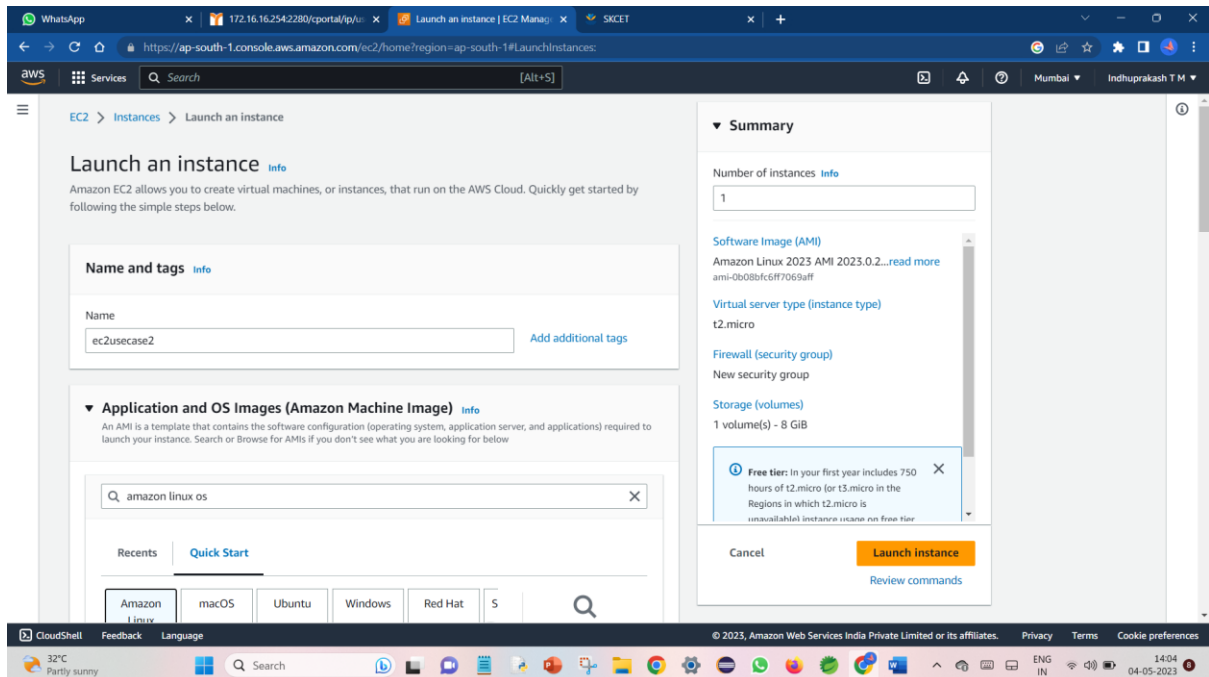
WhatsApp | 172.16.16.254:2280/cportal/ip/u | Launch an instance | EC2 Manag | SKCET

https://ap-south-1.console.aws.amazon.com/ec2/home?region=ap-south-1#LaunchInstances:

aws Services Search [Alt+S] Mumbai ▼ Indhuprakash T M ▼

EC2 > Instances > Launch an instance

Launch an instance Info

Amazon EC2 allows you to create virtual machines, or instances, that run on the AWS Cloud. Quickly get started by following the simple steps below.

Name and tags Info

Name

ec2usecase2

Add additional tags

▼ Application and OS Images (Amazon Machine Image) Info

An AMI is a template that contains the software configuration (operating system, application server, and applications) required to launch your instance. Search or Browse for AMIs if you don't see what you are looking for below

amazon linux os

Recents Quick Start

| Amazon Linux | macOS | Ubuntu | Windows | Red Hat | S |

▼ Summary

Number of instances Info

1

Software Image (AMI)

Amazon Linux 2023 AMI 2023.0.2...read more

ami-0b08bfc6ff7069aff

Virtual server type (instance type)

t2.micro

Firewall (security group)

New security group

Storage (volumes)

1 volume(s) - 8 GiB

Free tier: In your first year includes 750 hours of t2.micro (or t3.micro in the Regions in which t2.micro is unavailable) instance usage on free tier

Cancel Launch instance

Review commands

CloudShell Feedback Language © 2023, Amazon Web Services India Private Limited or its affiliates. Privacy Terms Cookie preferences

32°C Partly sunny Search ENG IN 14:04 04-05-2023